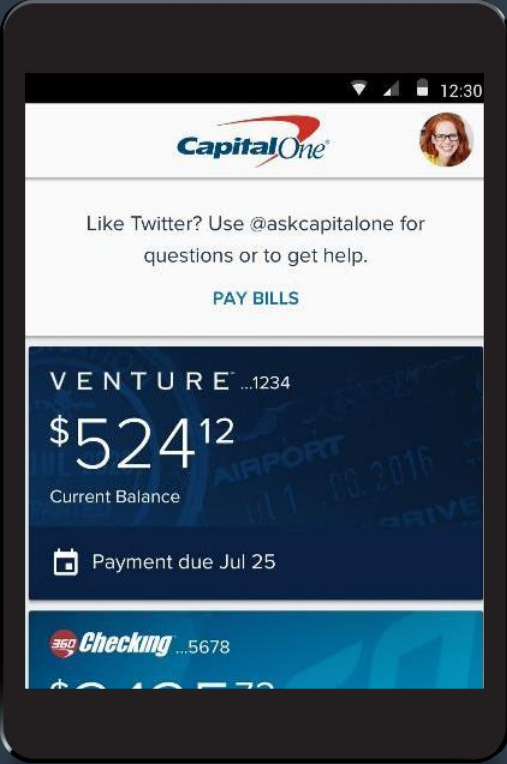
12:30

Capital One

Like Twitter? Use @askcapitalone for questions or to get help.

PAY BILLS

VENTURE ...1234

$524$^{12}$

Current Balance

AIRPORT

01 1 . 09.2016

ARRIVE

Payment due Jul 25

360 Checking ...5678

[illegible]